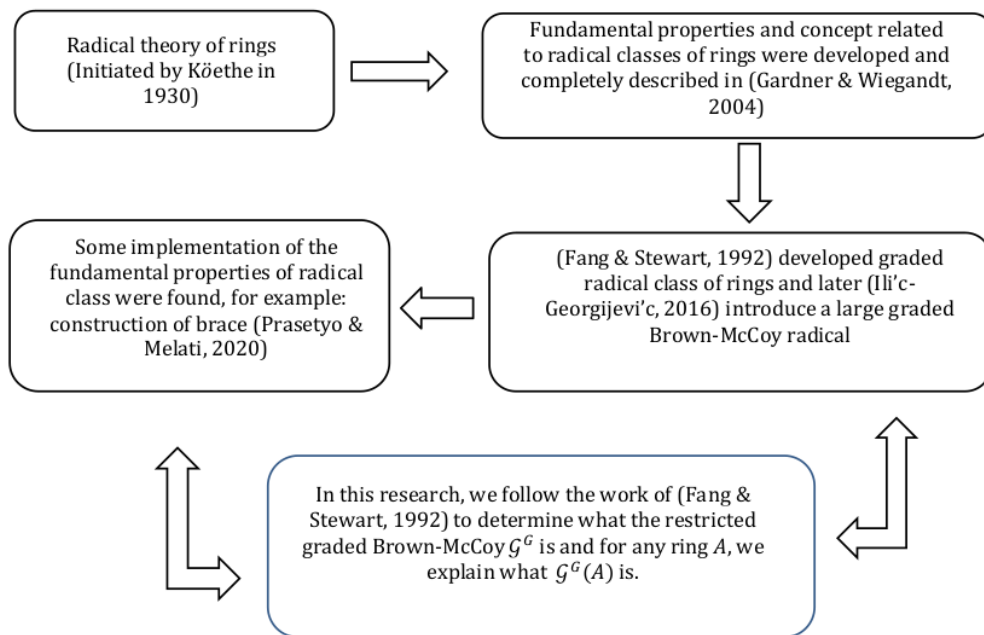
Radical theory of rings (Initiated by Köethe in 1930)

Fundamental properties and concept related to radical classes of rings were developed and completely described in (Gardner & Wiegandt, 2004)

(Fang & Stewart, 1992) developed graded radical class of rings and later (Ili'c-Georgijevi'c, 2016) introduce a large graded Brown-McCoy radical

Some implementation of the fundamental properties of radical class were found, for example: construction of brace (Prasetyo & Melati, 2020)

In this research, we follow the work of (Fang & Stewart, 1992) to determine what the restricted graded Brown-McCoy $\mathcal{G}^G$ is and for any ring $A$, we explain what $\mathcal{G}^G(A)$ is.